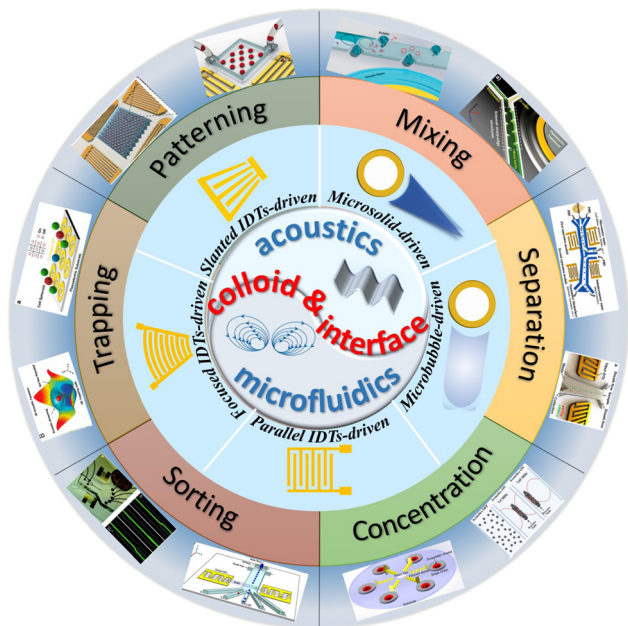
Patterning

Mixing

Separation

Concentration

Sorting

Trapping

Slanted IDTs-driven

Microsolid-driven

Microbubble-driven

Parallel IDTs-driven

Focused IDTs-driven

acoustics

colloid & interface

microfluidics